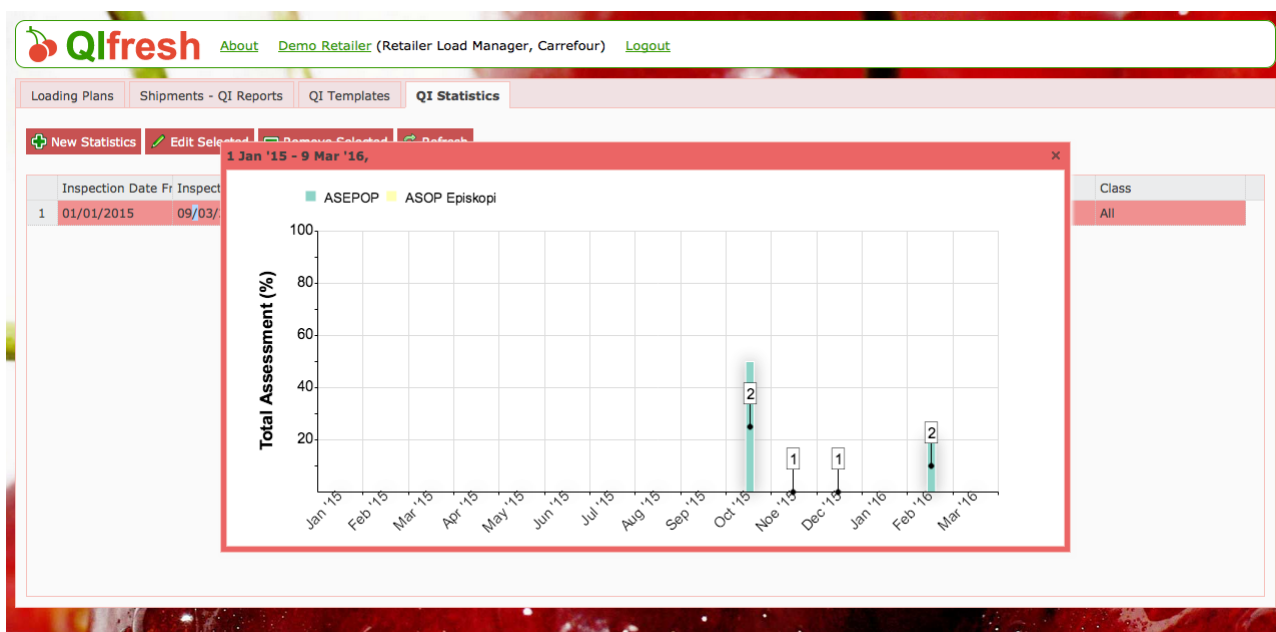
QIfresh About Demo Retailer (Retailer Load Manager, Carrefour) Logout

Loading Plans | Shipments - QI Reports | QI Templates | QI Statistics

New Statistics | Edit Selected | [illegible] | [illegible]

| | Inspection Date Fr | Inspect | Class |
|---|---|---|---|
| 1 | 01/01/2015 | 09/03/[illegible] | All |

1 Jan '15 - 9 Mar '16,

×

ASEPOP ASOP Episkopi

Total Assessment (%)

100
80
60
40
20

2
1
1
2

Jan '15 Feb '15 Mar '15 Apr '15 May '15 Jun '15 Jul '15 Aug '15 Sep '15 Oct '15 Noe '15 Dec '15 Jan '16 Feb '16 Mar '16